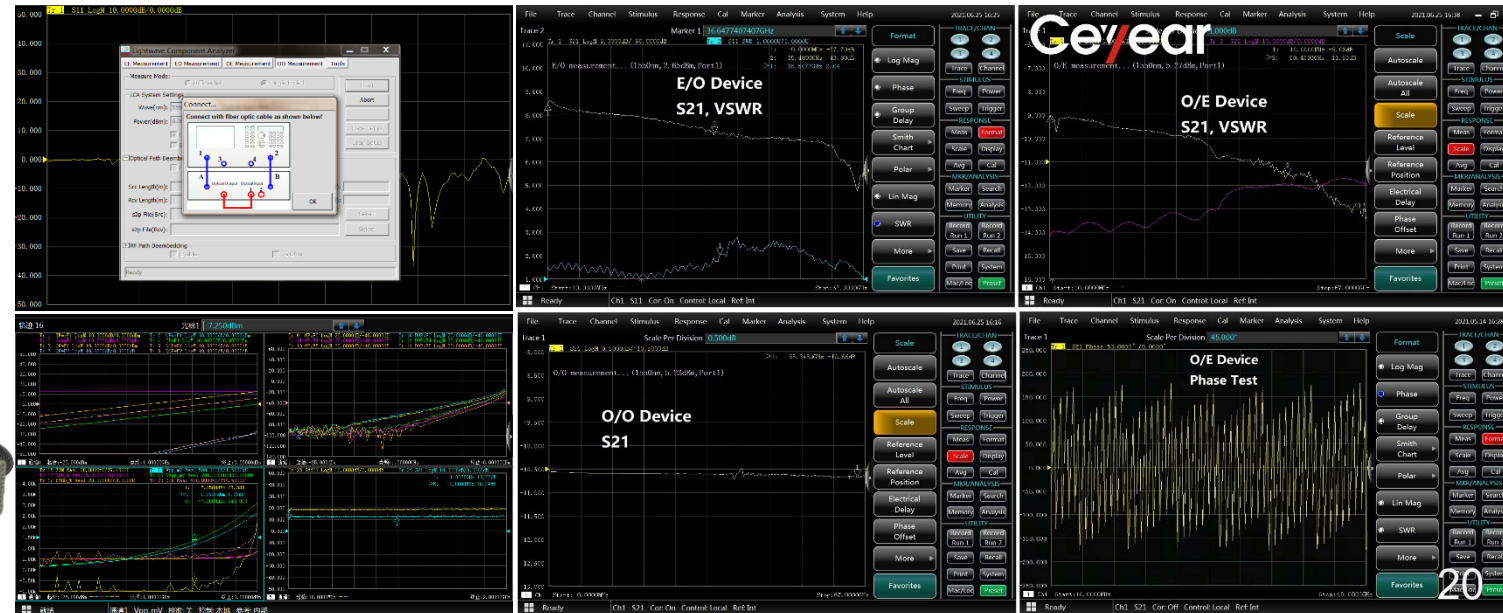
Tr 1 S11 LogM 10.0000dB/ 0.000dB

50.000
40.000
30.000
20.000
10.000
0.000
-10.000
-20.000
-30.000
-40.000
-50.000

Lightwave Component Analyzer
LL Measurement | LO Measurement | OL Measurement | OO Measurement | Tools
Measure Mode:
LCA System Settings
Wave(nm):
Power(dBm):
Optical Path Deembedding
Src Length(m):
Rcv Length(m):
s2p File(Src):
s2p File(Rcv):
RF Path Deembedding
Ready
Start
Abort
Connect...
Connect with fiber optic cable as shown below!
Optical Output
Optical Input
OK

File Trace Channel Stimulus Response Cal Marker Analysis System Help 2021.06.25 16:25
Trace 2 Marker 1 36.6477407407GHz
E/O measurement...
E/O Device
S21, VSWR
Format
Log Mag
Phase
Group Delay
Smith Chart
Polar
Lin Mag
SWR
More
Favorites
TRACE/CHAN
Trace Channel
STIMULUS
Freq Power
Sweep Trigger
RESPONSE
Meas Format
Scale Display
Avg Cal
MKR/ANALYSIS
Marker Search
Memory Analysis
UTILITY
Record Run 1 Record Run 2
Save Recall
Print System
Mac/Loc Preset
Ready Ch1 S11 Cor:On Control:Local Ref:Int

File Trace Channel Stimulus Response Cal Marker Analysis System Help 2021.06.25 16:38
Ceyear
O/E measurement...
O/E Device
S21, VSWR
Scale
Autoscale
Autoscale All
Scale
Reference Level
Reference Position
Electrical Delay
Phase Offset
More
Favorites
Ready Ch1 S21 Cor:On Control:Local Ref:Int

File Trace Channel Stimulus Response Cal Marker Analysis System Help 2021.06.25 16:16
Trace 1 Scale Per Division 0.500dB
O/O measurement...
O/O Device
S21
Scale
Autoscale
Autoscale All
Scale
Reference Level
Reference Position
Electrical Delay
Phase Offset
More
Favorites
Ready Ch1 S21 Cor:On Control:Local Ref:Int

File Trace Channel Stimulus Response Cal Marker Analysis System Help 2021.05.14 16:26
Trace 1 Scale Per Division 45.000°
O/E Device
Phase Test
Format
Log Mag
Phase
Group Delay
Smith Chart
Polar
Lin Mag
SWR
More
Favorites
Ready Ch1 S21 Cor:Off Control:Local Ref:Int
20